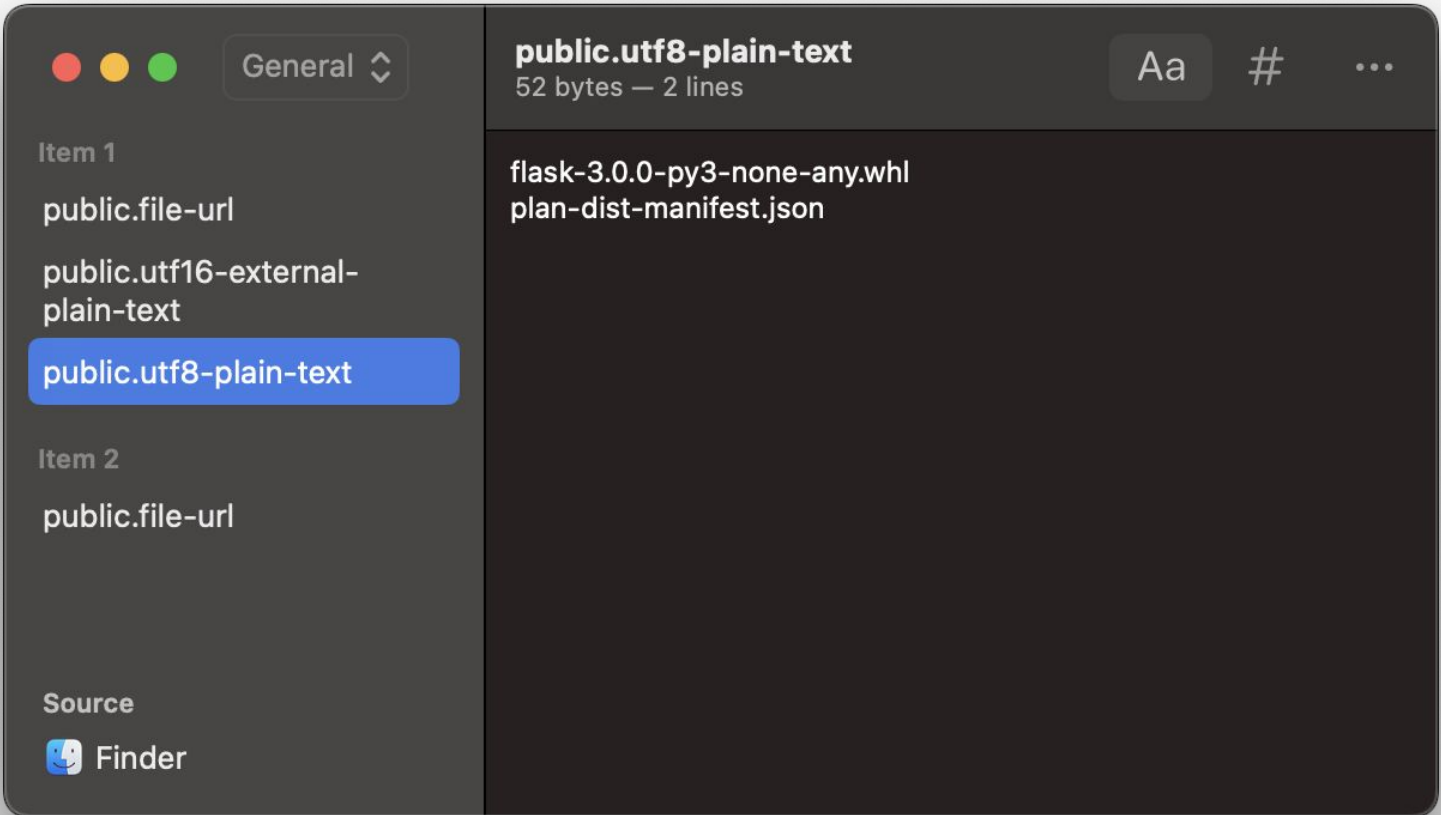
General

Item 1

public.file-url

public.utf16-external-plain-text

public.utf8-plain-text

Item 2

public.file-url

Source

Finder

public.utf8-plain-text
52 bytes — 2 lines

Aa

#

...

flask-3.0.0-py3-none-any.whl
plan-dist-manifest.json